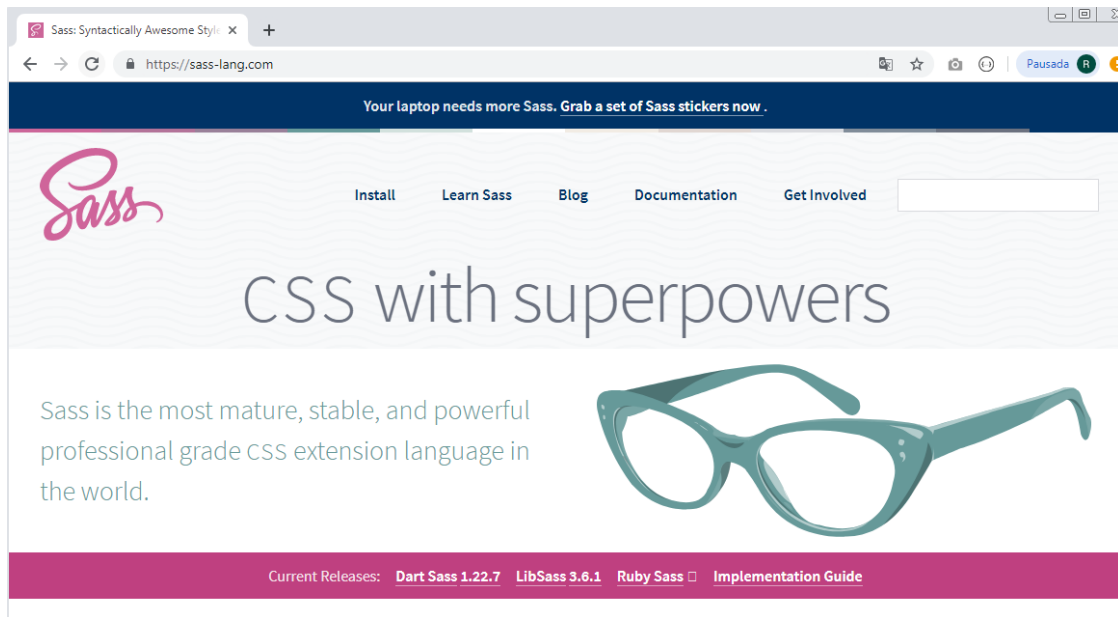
Sass: Syntactically Awesome Style ×
+
https://sass-lang.com
Pausada R

Your laptop needs more Sass. Grab a set of Sass stickers now .

Sass

Install Learn Sass Blog Documentation Get Involved

CSS with superpowers

Sass is the most mature, stable, and powerful professional grade CSS extension language in the world.

Current Releases: Dart Sass 1.22.7 LibSass 3.6.1 Ruby Sass Implementation Guide